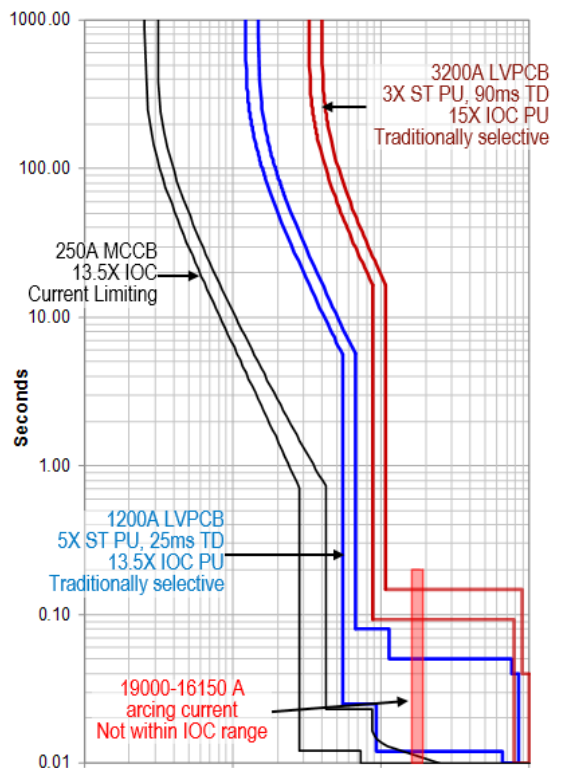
1000.00

100.00

10.00

1.00

0.10

0.01

Seconds

3200A LVPCB
3X ST PU, 90ms TD
15X IOC PU
Traditionally selective

250A MCCB
13.5X IOC
Current Limiting

1200A LVPCB
5X ST PU, 25ms TD
13.5X IOC PU
Traditionally selective

19000-16150 A
arcing current
Not within IOC range